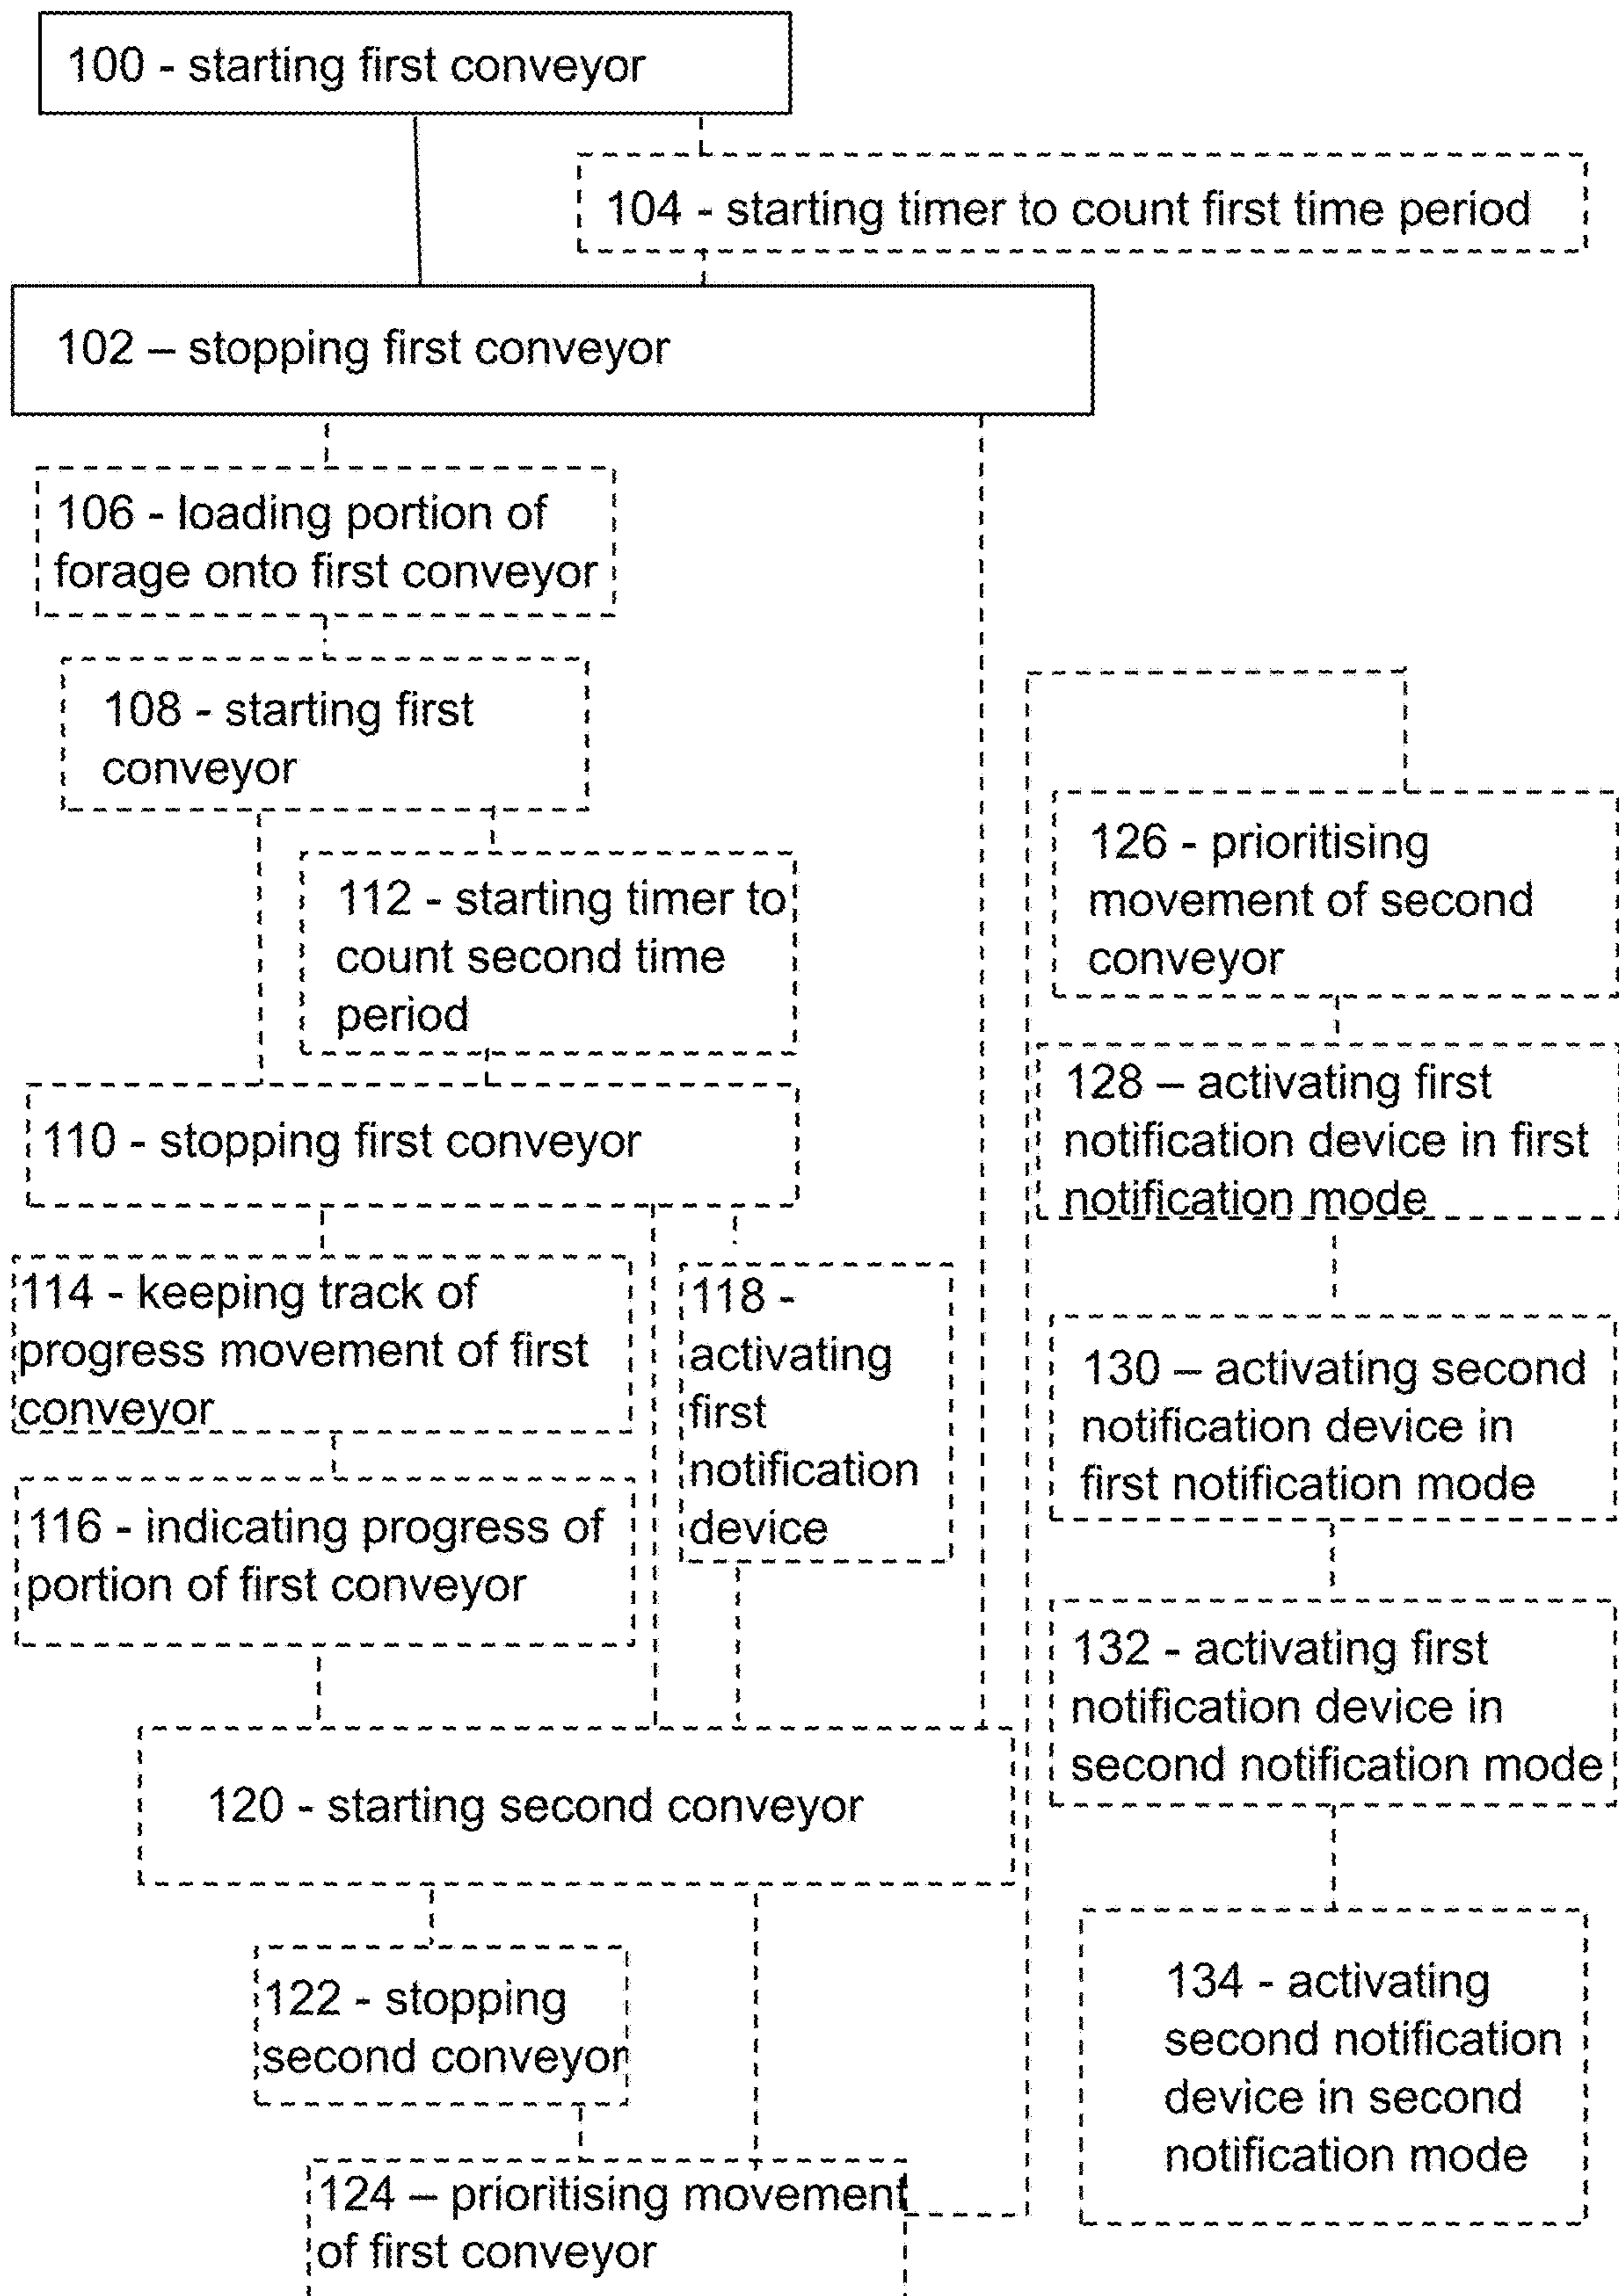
100 - starting first conveyor

104 - starting timer to count first time period

102 – stopping first conveyor

106 - loading portion of forage onto first conveyor

108 - starting first conveyor

112 - starting timer to count second time period

110 - stopping first conveyor

114 - keeping track of progress movement of first conveyor

116 - indicating progress of portion of first conveyor

118 - activating first notification device

126 - prioritising movement of second conveyor

128 – activating first notification device in first notification mode

130 – activating second notification device in first notification mode

132 - activating first notification device in second notification mode

120 - starting second conveyor

122 - stopping second conveyor

124 – prioritising movement of first conveyor

134 - activating second notification device in second notification mode